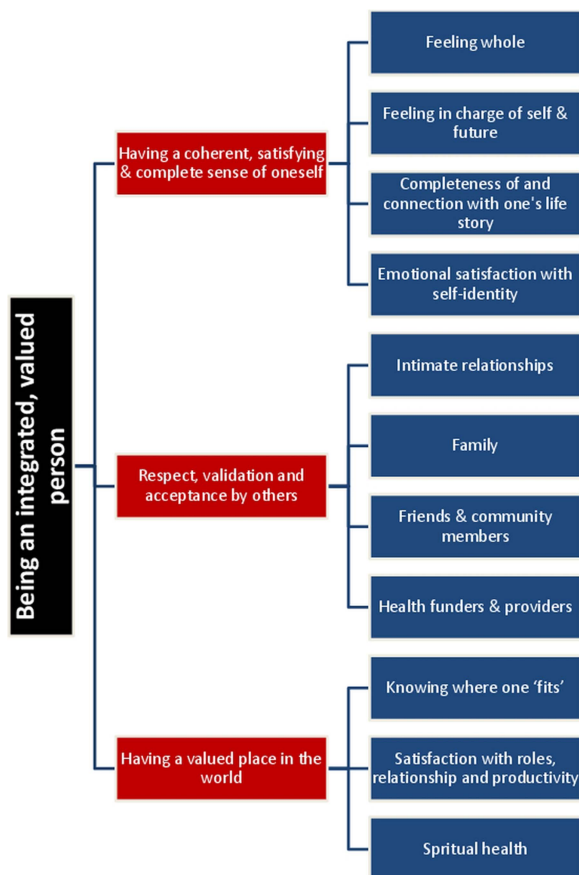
Being an integrated, valued person

Having a coherent, satisfying & complete sense of oneself

Feeling whole

Feeling in charge of self & future

Completeness of and connection with one's life story

Emotional satisfaction with self-identity

Respect, validation and acceptance by others

Intimate relationships

Family

Friends & community members

Health funders & providers

Having a valued place in the world

Knowing where one 'fits'

Satisfaction with roles, relationship and productivity

Spritual health